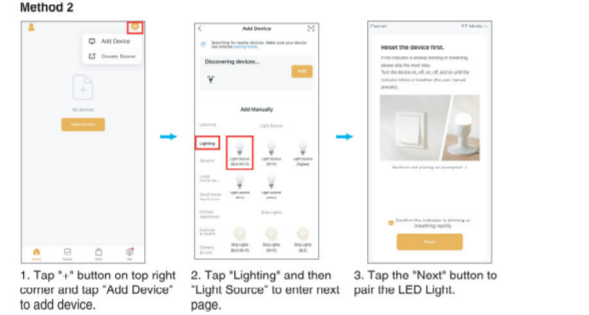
Method 2

Add Device

Create Scene

No device

Add Device

Add Device

Searching for nearby devices. Make sure your device has entered pairing mode.

Discovering devices...

Add

Add Manually

Lighting

Light Source

Light Source (BLE+Wi-Fi)

Light Source (Wi-Fi)

Light Source (Zigbee)

Strip Lights

Reset the device first.

Next

1. Tap "+" button on top right corner and tap "Add Device" to add device.

2. Tap "Lighting" and then "Light Source" to enter next page.

3. Tap the "Next" button to pair the LED Light.